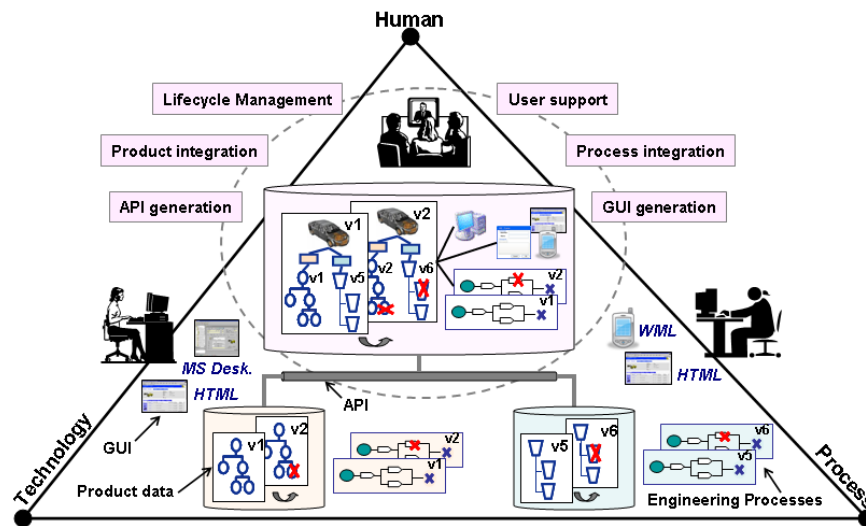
Human

Lifecycle Management

User support

Product integration

Process integration

API generation

GUI generation

v1

v2

v1

v5

v2

v6

v2

v1

WML

MS Desk.

HTML

HTML

API

Technology

GUI

v1

v2

v2

v1

v5

v6

v6

v5

Product data

Engineering Processes

Process